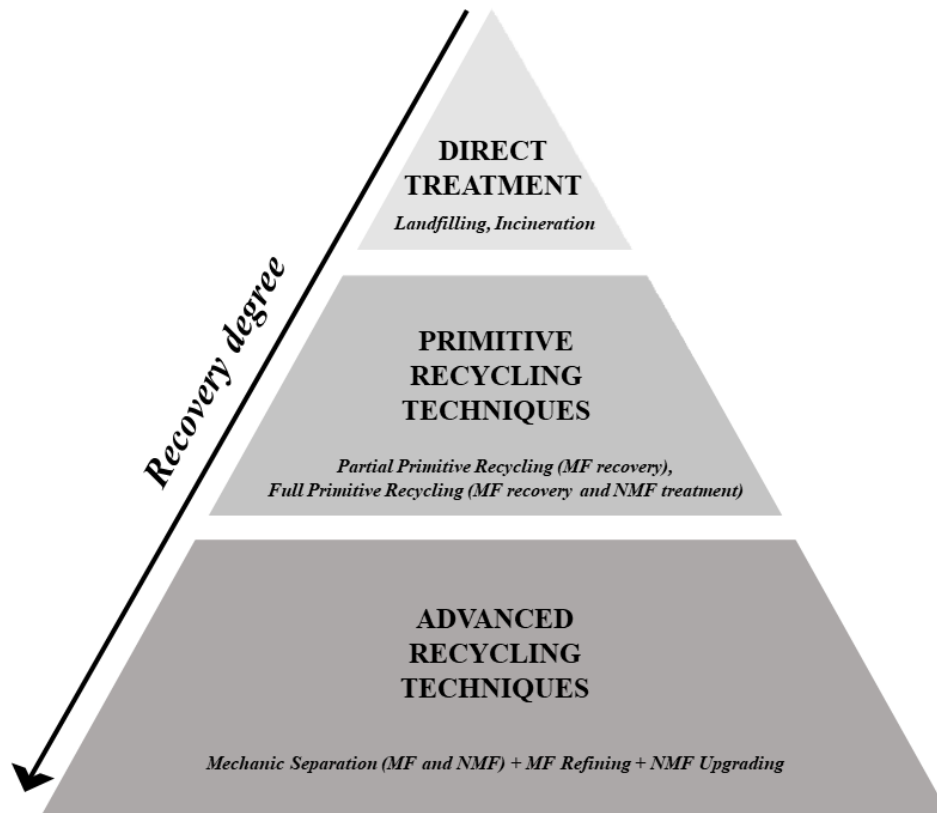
Recovery degree

DIRECT TREATMENT

Landfilling, Incineration

PRIMITIVE RECYCLING TECHNIQUES

Partial Primitive Recycling (MF recovery),
Full Primitive Recycling (MF recovery and NMF treatment)

ADVANCED RECYCLING TECHNIQUES

Mechanic Separation (MF and NMF) + MF Refining + NMF Upgrading